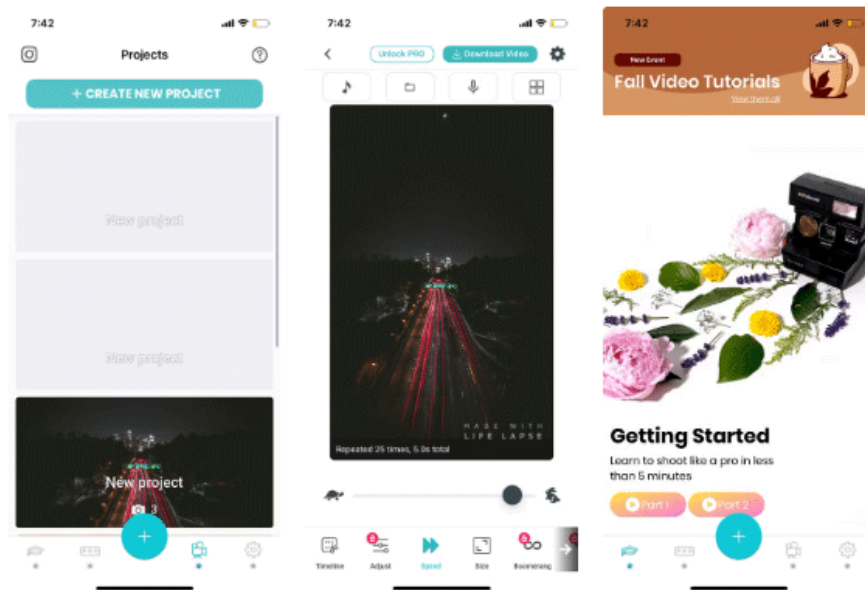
7:42

Projects

+ CREATE NEW PROJECT

New project

New project

New project

3

7:42

Unlock PRO

Download Video

MADE WITH LIFE LAPSE

Repeated 25 times, 5.0s total

Timeline

Adjust

Speed

Size

Boomerang

7:42

New Event

Fall Video Tutorials

View them all

Getting Started

Learn to shoot like a pro in less than 5 minutes

Part 1

Part 2